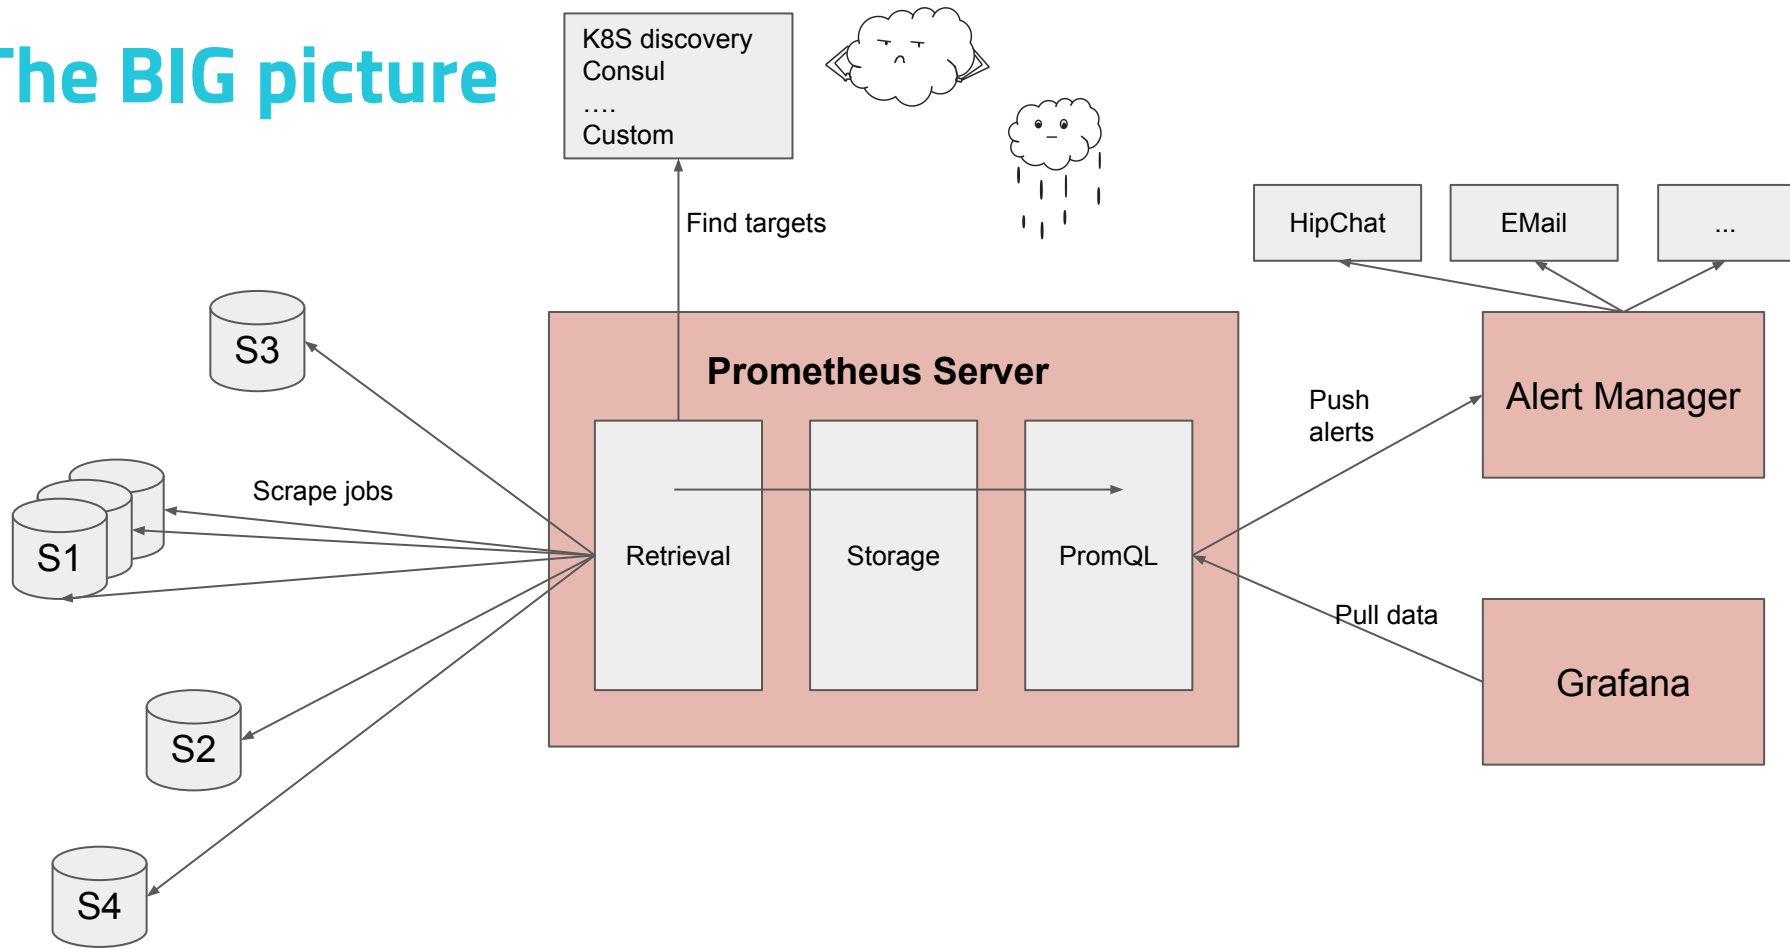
The BIG picture

K8S discovery
Consul
....
Custom

Find targets

HipChat

EMail

...

S3

Prometheus Server

Push alerts

Alert Manager

Scrape jobs

S1

Retrieval

Storage

PromQL

Pull data

Grafana

S2

S4